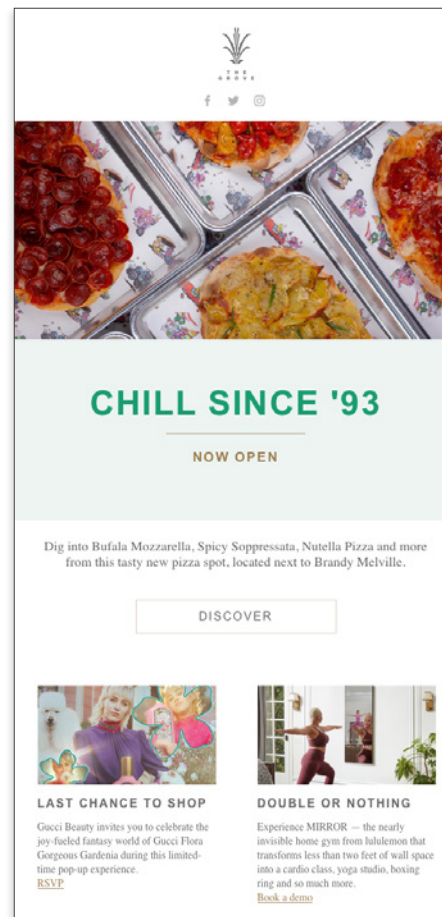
THE GROVE

CHILL SINCE '93

NOW OPEN

Dig into Bufala Mozzarella, Spicy Soppressata, Nutella Pizza and more from this tasty new pizza spot, located next to Brandy Melville.

DISCOVER

LAST CHANCE TO SHOP

Gucci Beauty invites you to celebrate the joy-fueled fantasy world of Gucci Flora Gorgeous Gardenia during this limited-time pop-up experience.

RSVP

DOUBLE OR NOTHING

Experience MIRROR — the nearly invisible home gym from lululemon that transforms less than two feet of wall space into a cardio class, yoga studio, boxing ring and so much more.

Book a demo